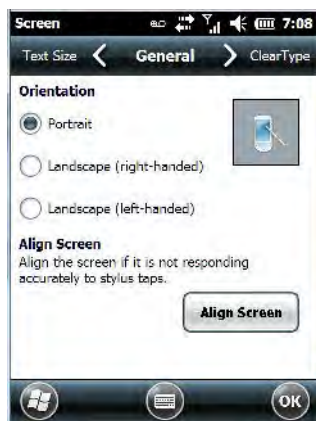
Screen 7:08

Text Size General ClearType

Orientation

Portrait

Landscape (right-handed)

Landscape (left-handed)

Align Screen
Align the screen if it is not responding accurately to stylus taps.

Align Screen

ok